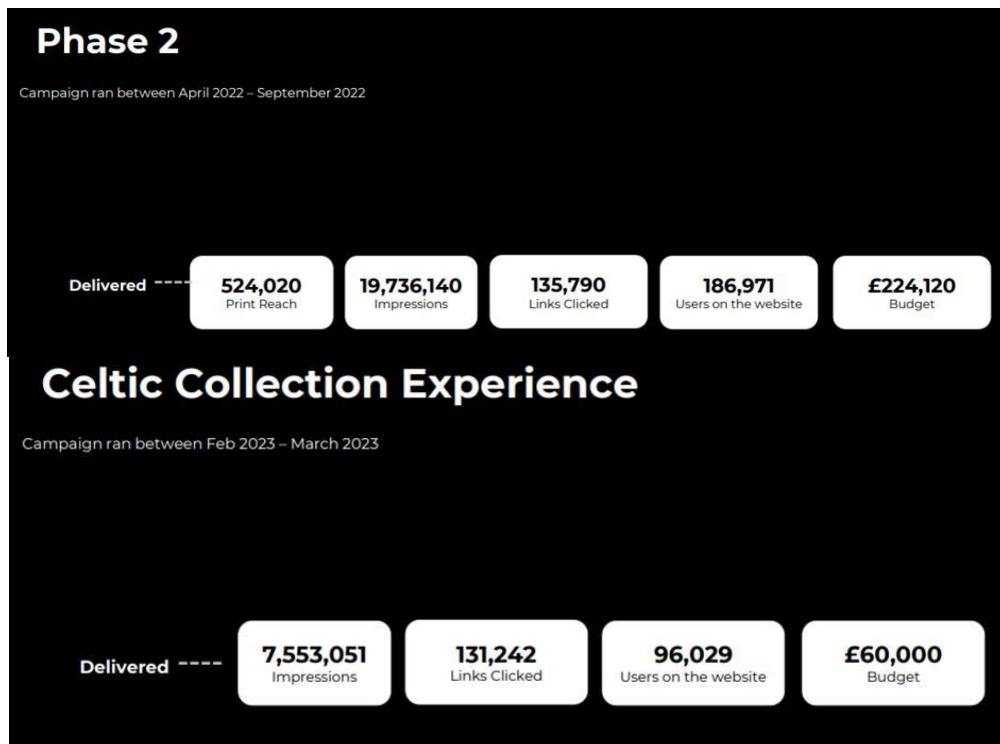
Phase 2

Campaign ran between April 2022 – September 2022

Delivered

524,020
Print Reach

19,736,140
Impressions

135,790
Links Clicked

186,971
Users on the website

£224,120
Budget

Celtic Collection Experience

Campaign ran between Feb 2023 – March 2023

Delivered

7,553,051
Impressions

131,242
Links Clicked

96,029
Users on the website

£60,000
Budget